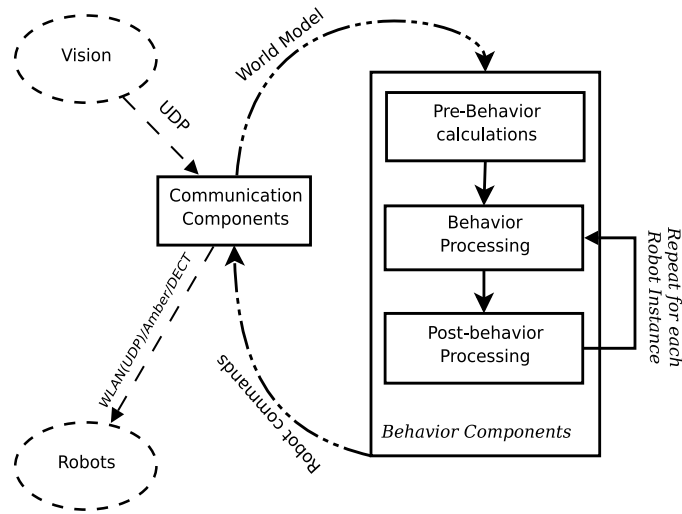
Vision

UDP

World Model

Communication Components

Pre-Behavior calculations

Behavior Processing

Post-behavior Processing

Repeat for each Robot Instance

Behavior Components

WLAN(UDP)/Amber/DECT

Robot commands

Robots